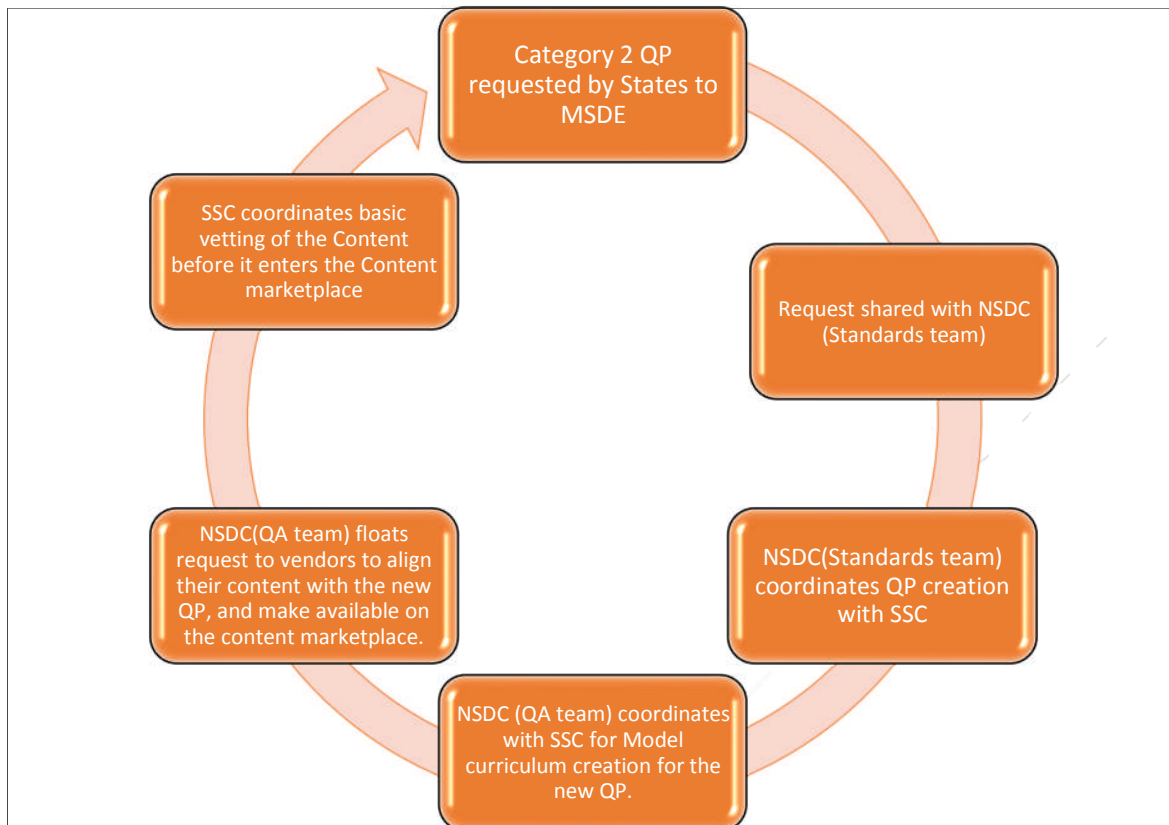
Category 2 QP requested by States to MSDE

Request shared with NSDC (Standards team)

NSDC(Standards team) coordinates QP creation with SSC

NSDC (QA team) coordinates with SSC for Model curriculum creation for the new QP.

NSDC(QA team) floats request to vendors to align their content with the new QP, and make available on the content marketplace.

SSC coordinates basic vetting of the Content before it enters the Content marketplace